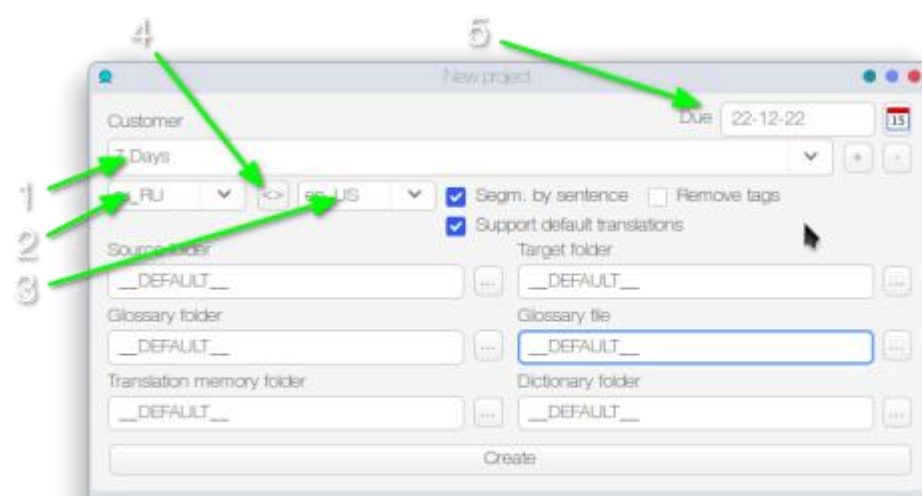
4
5
New project
Customer
Due 22-12-22
15
7 Days
+ -
1
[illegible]_RU
<>
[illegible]_US
Segm. by sentence
Remove tags
2
Support default translations
3
Source folder
Target folder
__DEFAULT__
...
__DEFAULT__
...
Glossary folder
Glossary file
__DEFAULT__
...
__DEFAULT__
...
Translation memory folder
Dictionary folder
__DEFAULT__
...
__DEFAULT__
...
Create